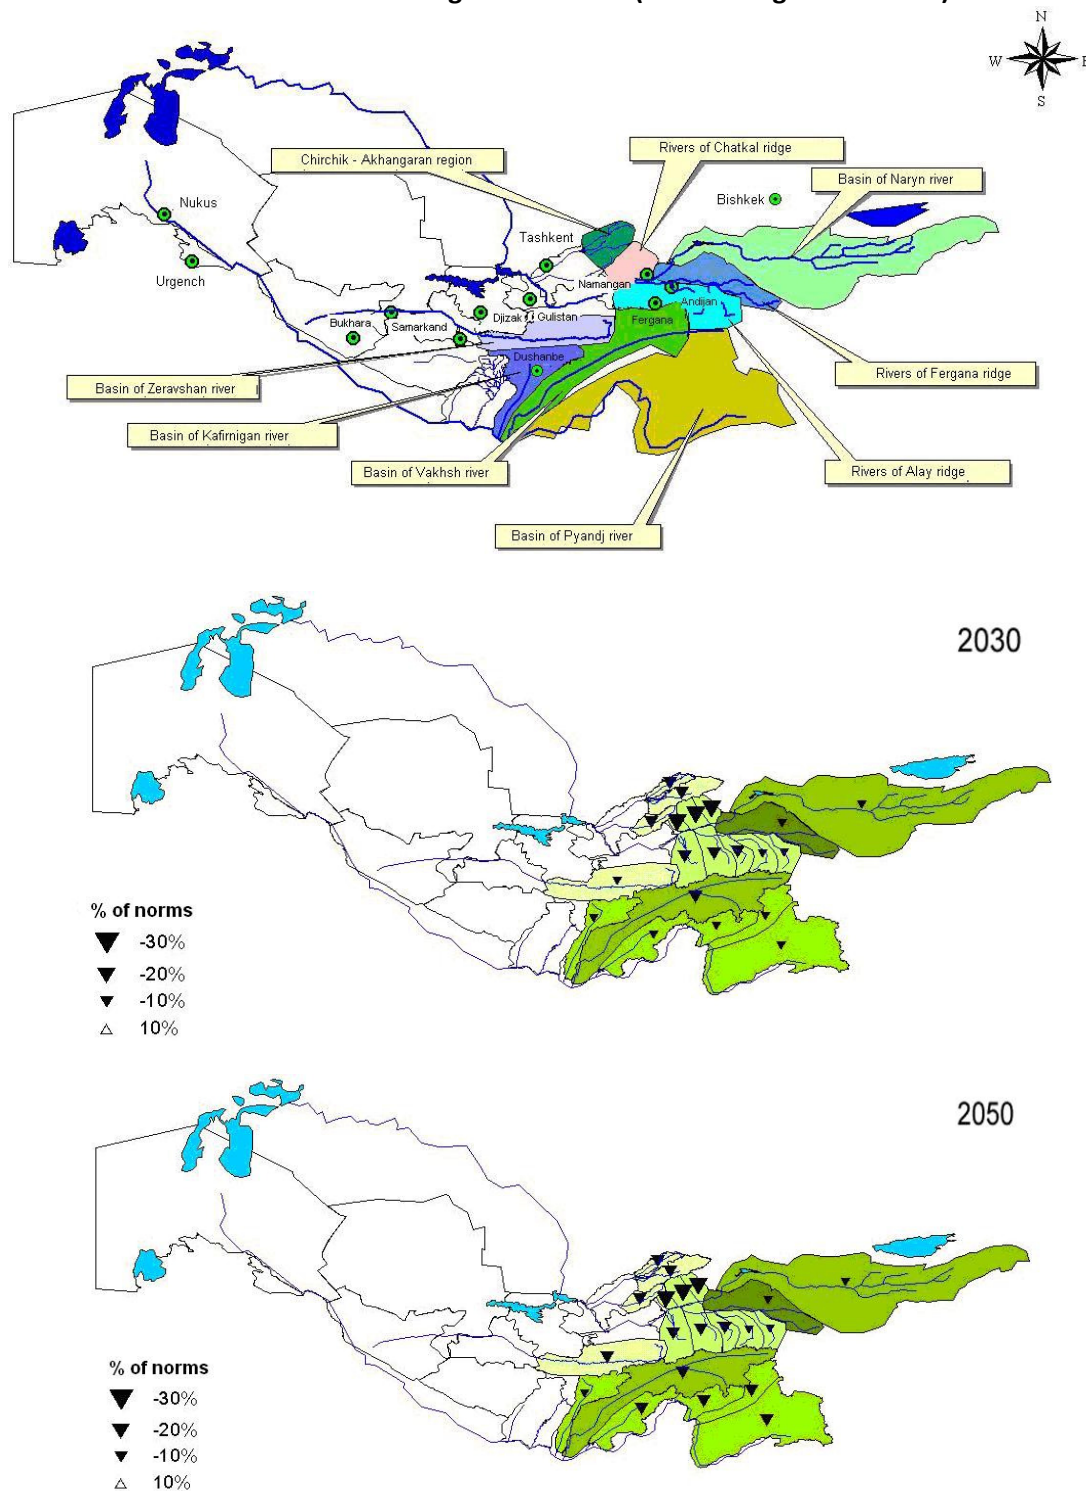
N
W E
S

Chirchik - Akhangaran region
Rivers of Chatkal ridge
Basin of Naryn river
Bishkek
Nukus
Tashkent
Urgench
Namangan
Andijan
Djizak
Gulistan
Bukhara
Samarkand
Fergana
Dushanbe
Basin of Zeravshan river
Rivers of Fergana ridge
Basin of Kafirnigan river
Basin of Vakhsh river
Rivers of Alay ridge
Basin of Pyandj river

2030

% of norms
-30%
-20%
-10%
10%

2050

% of norms
-30%
-20%
-10%
10%